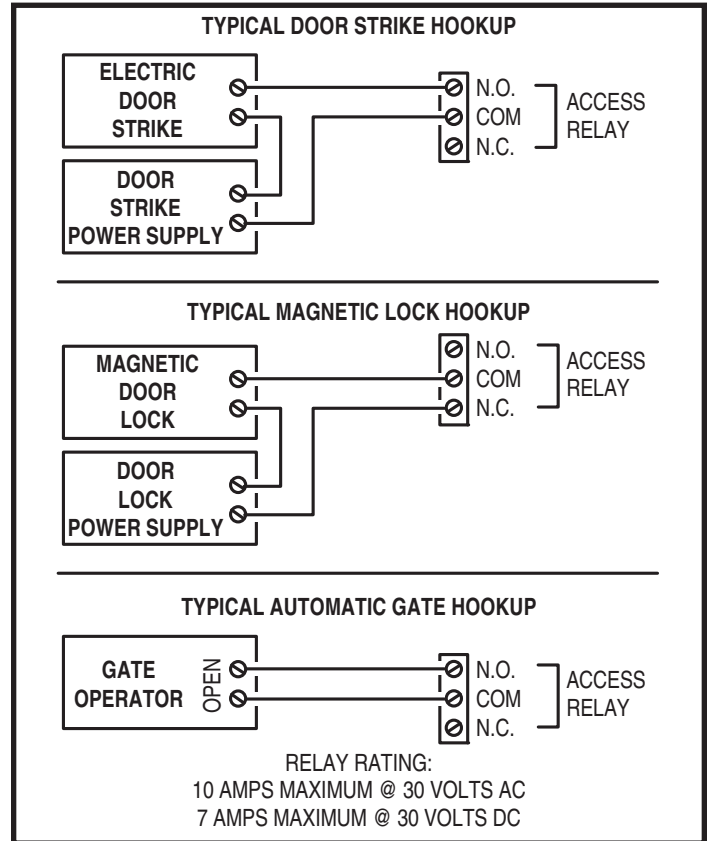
TYPICAL DOOR STRIKE HOOKUP

ELECTRIC DOOR STRIKE

DOOR STRIKE POWER SUPPLY

N.O.
COM
N.C.

ACCESS RELAY

TYPICAL MAGNETIC LOCK HOOKUP

MAGNETIC DOOR LOCK

DOOR LOCK POWER SUPPLY

N.O.
COM
N.C.

ACCESS RELAY

TYPICAL AUTOMATIC GATE HOOKUP

GATE OPERATOR

OPEN

N.O.
COM
N.C.

ACCESS RELAY

RELAY RATING:
10 AMPS MAXIMUM @ 30 VOLTS AC
7 AMPS MAXIMUM @ 30 VOLTS DC